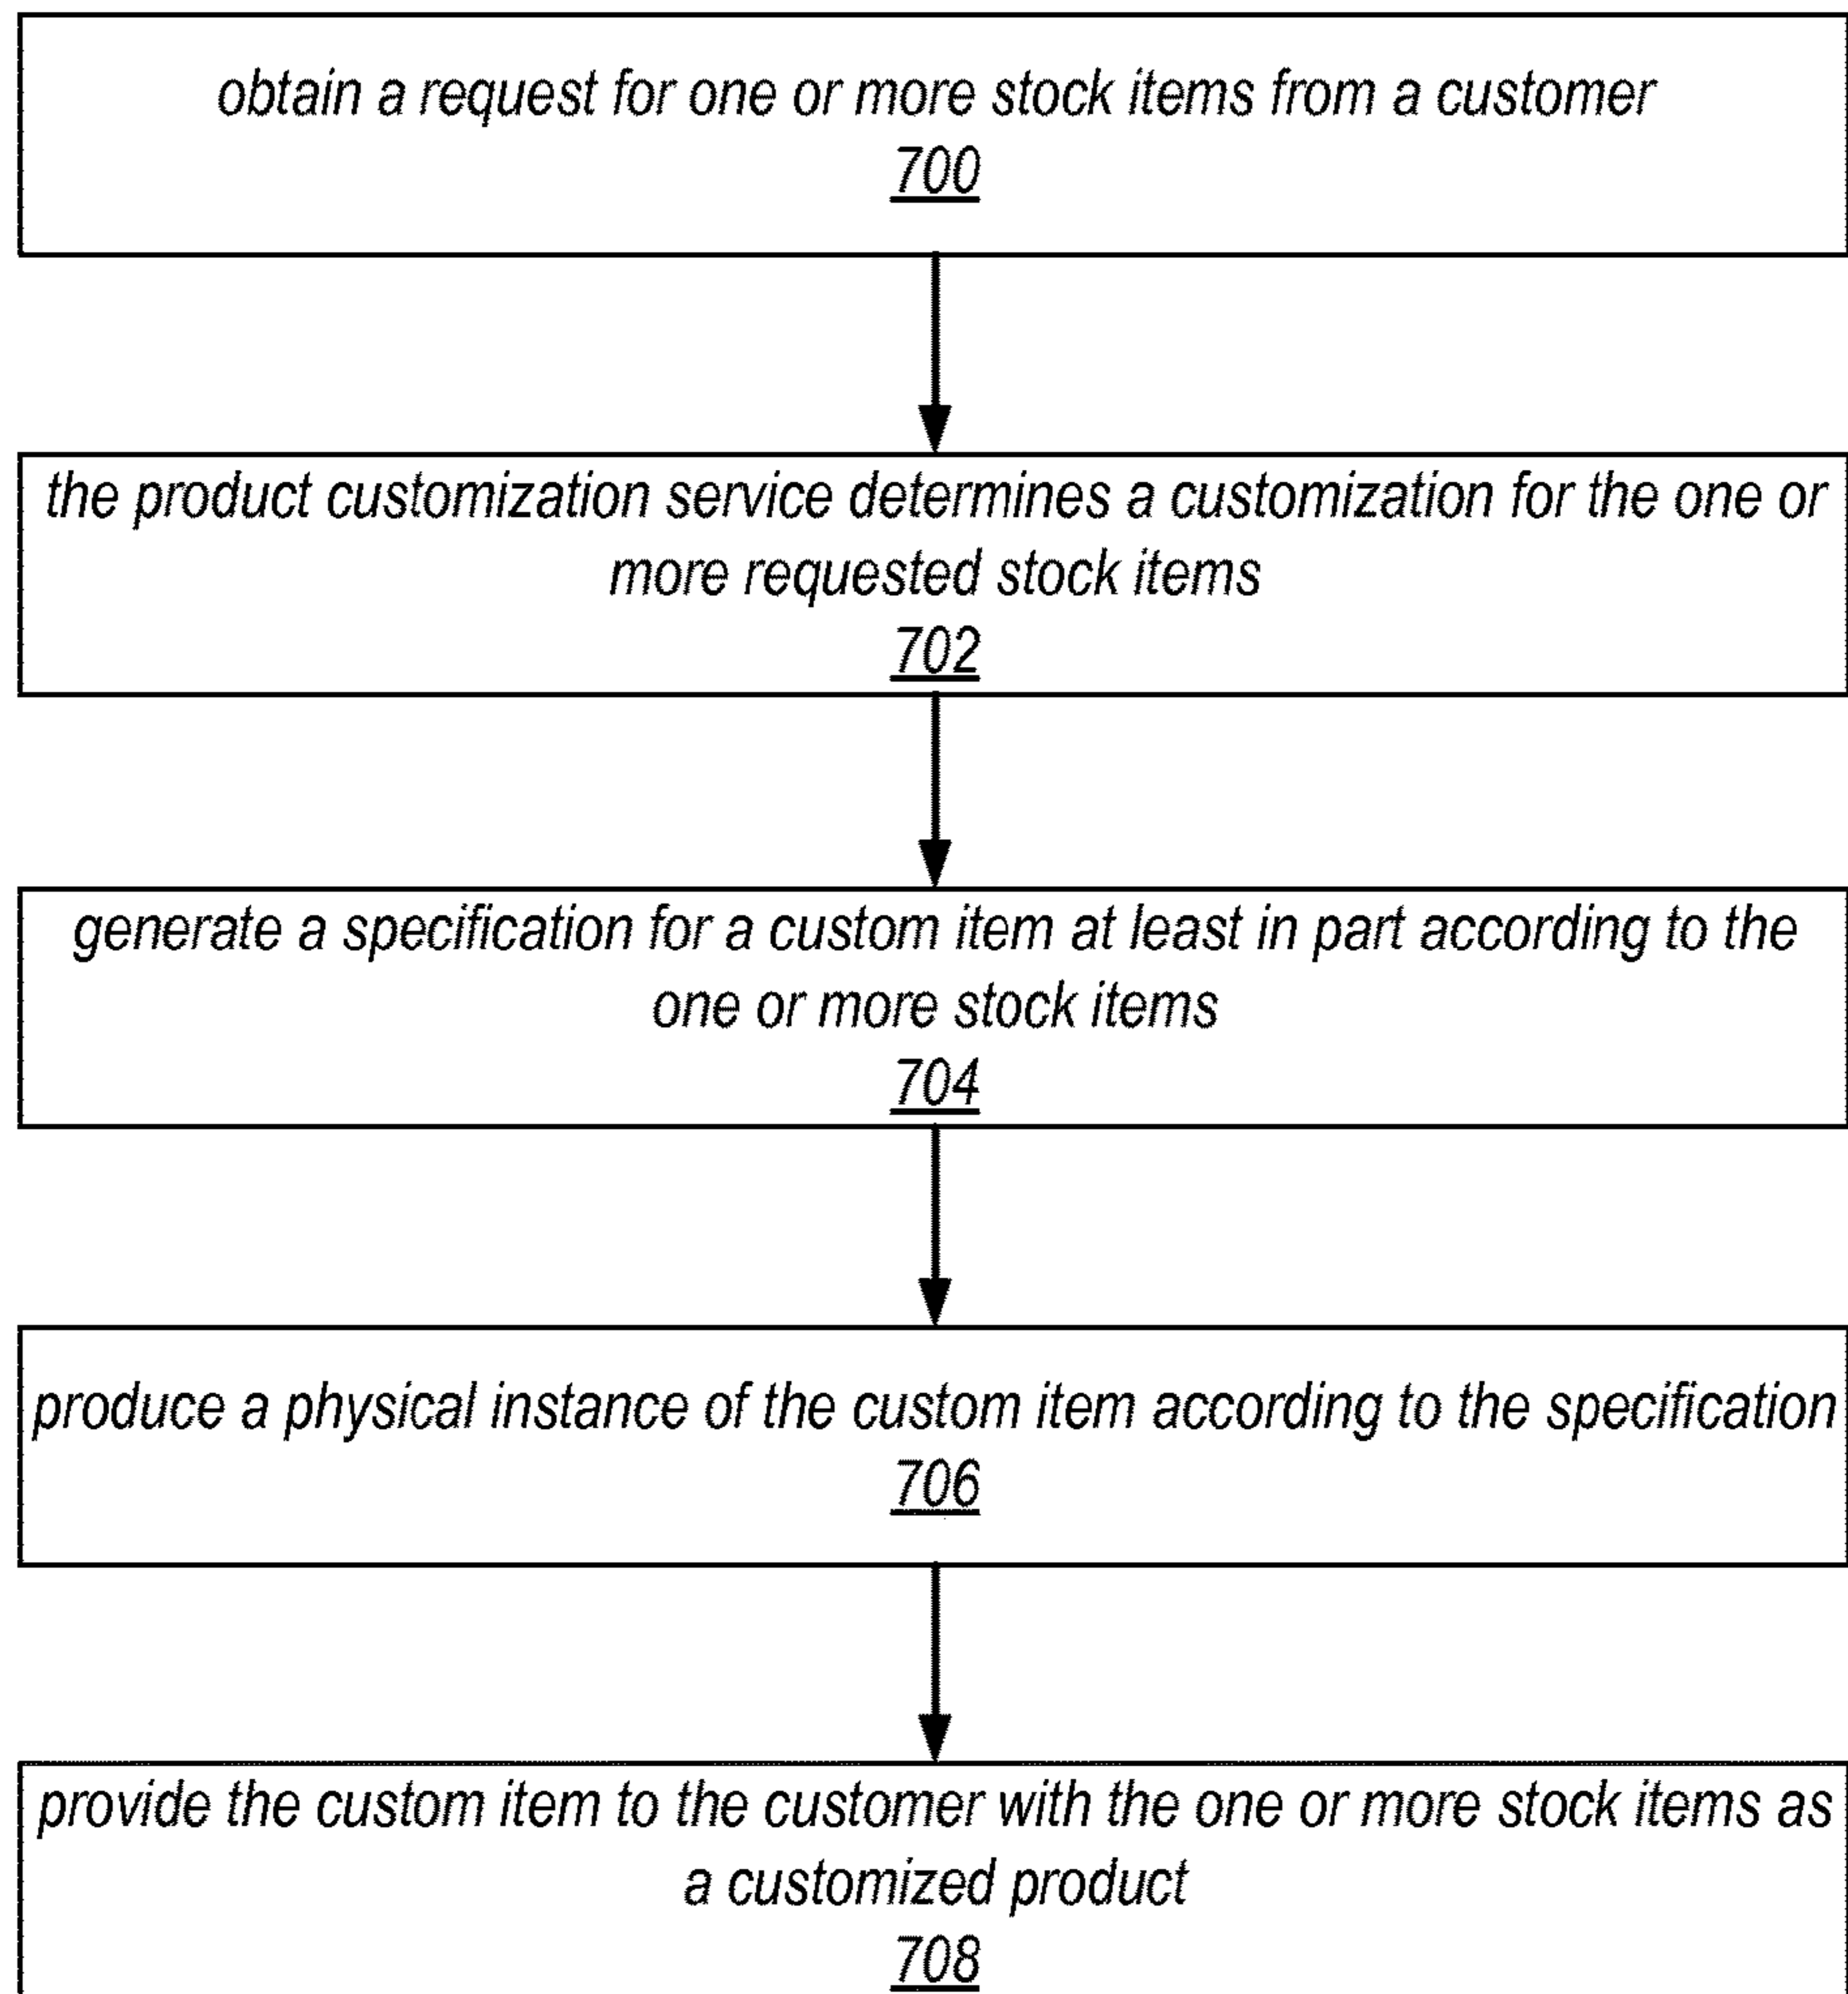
obtain a request for one or more stock items from a customer
700

the product customization service determines a customization for the one or more requested stock items
702

generate a specification for a custom item at least in part according to the one or more stock items
704

produce a physical instance of the custom item according to the specification
706

provide the custom item to the customer with the one or more stock items as a customized product
708